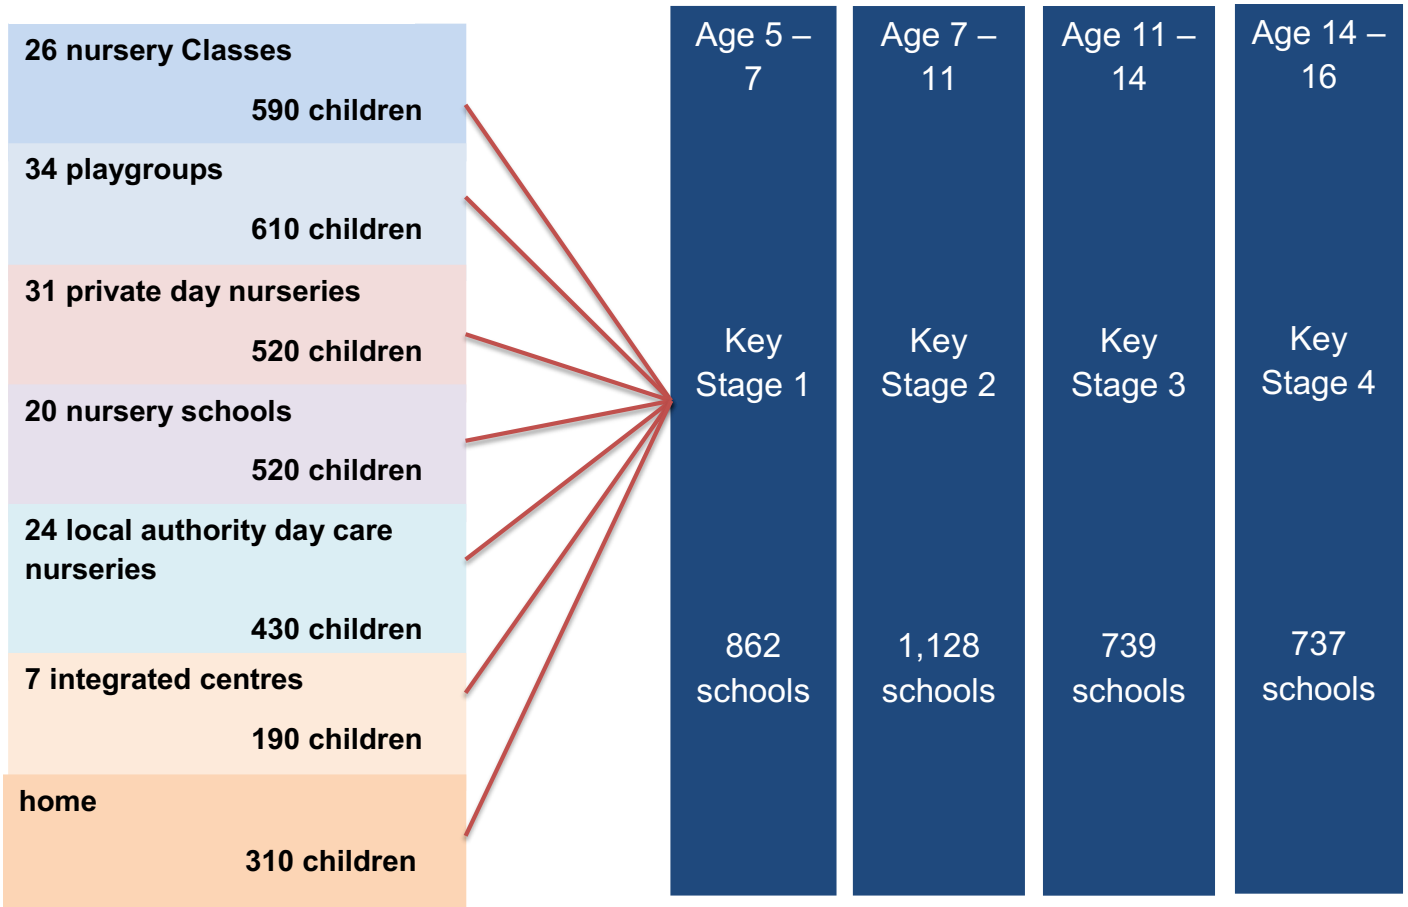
26 nursery Classes

590 children

34 playgroups

610 children

31 private day nurseries

520 children

20 nursery schools

520 children

24 local authority day care nurseries

430 children

7 integrated centres

190 children

home

310 children

Age 5 – 7

Key Stage 1

862 schools

Age 7 – 11

Key Stage 2

1,128 schools

Age 11 – 14

Key Stage 3

739 schools

Age 14 – 16

Key Stage 4

737 schools